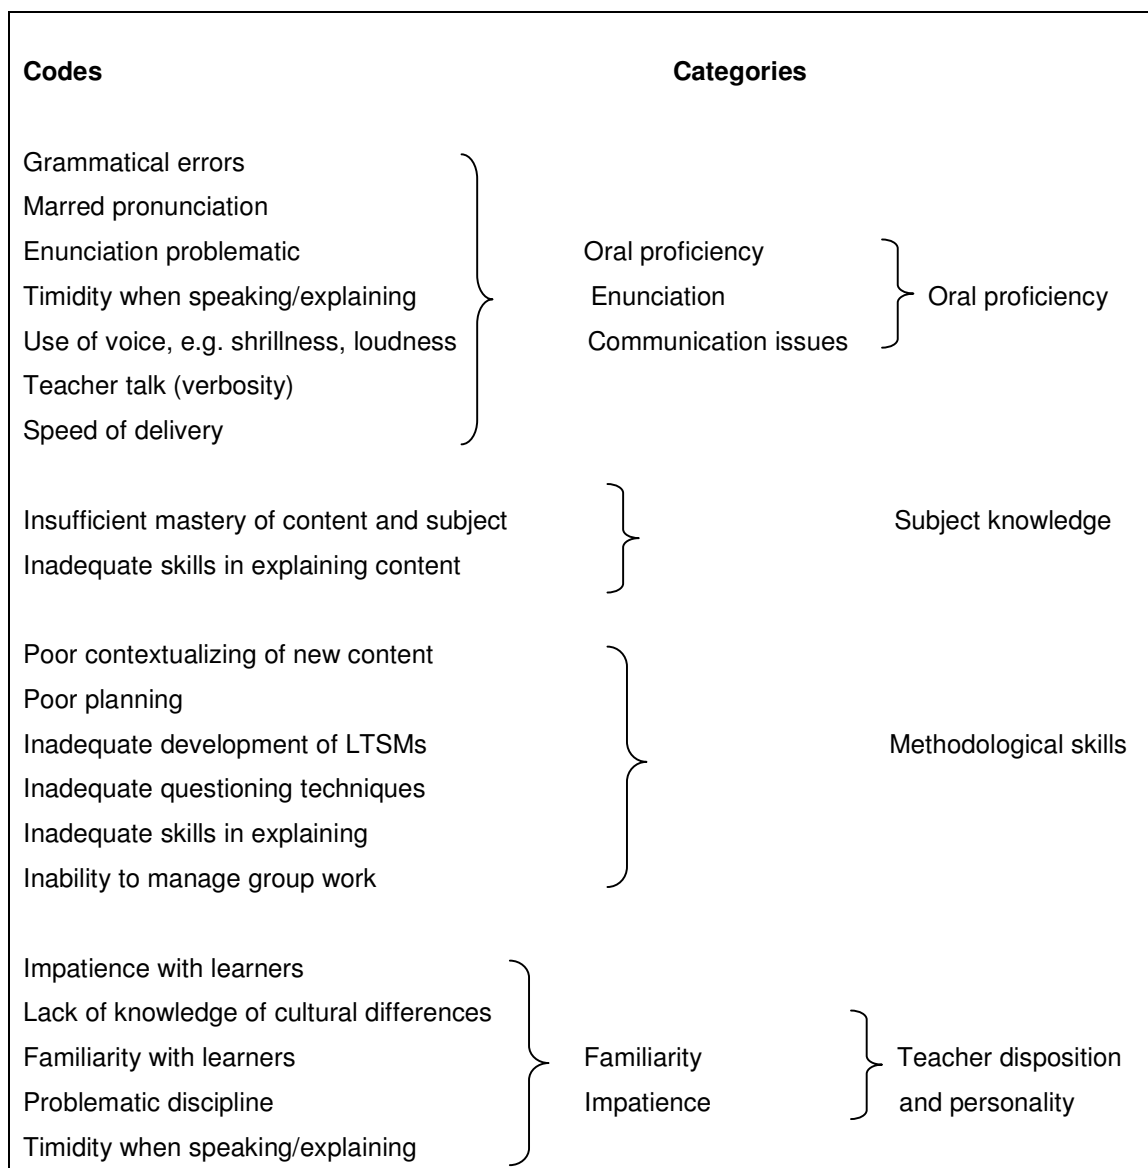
Codes

Categories

Grammatical errors
Marred pronunciation
Enunciation problematic
Timidity when speaking/explaining
Use of voice, e.g. shrillness, loudness
Teacher talk (verbosity)
Speed of delivery

Oral proficiency
Enunciation
Communication issues

Oral proficiency

Insufficient mastery of content and subject
Inadequate skills in explaining content

Subject knowledge

Poor contextualizing of new content
Poor planning
Inadequate development of LTSMs
Inadequate questioning techniques
Inadequate skills in explaining
Inability to manage group work

Methodological skills

Impatience with learners
Lack of knowledge of cultural differences
Familiarity with learners
Problematic discipline
Timidity when speaking/explaining

Familiarity
Impatience

Teacher disposition and personality